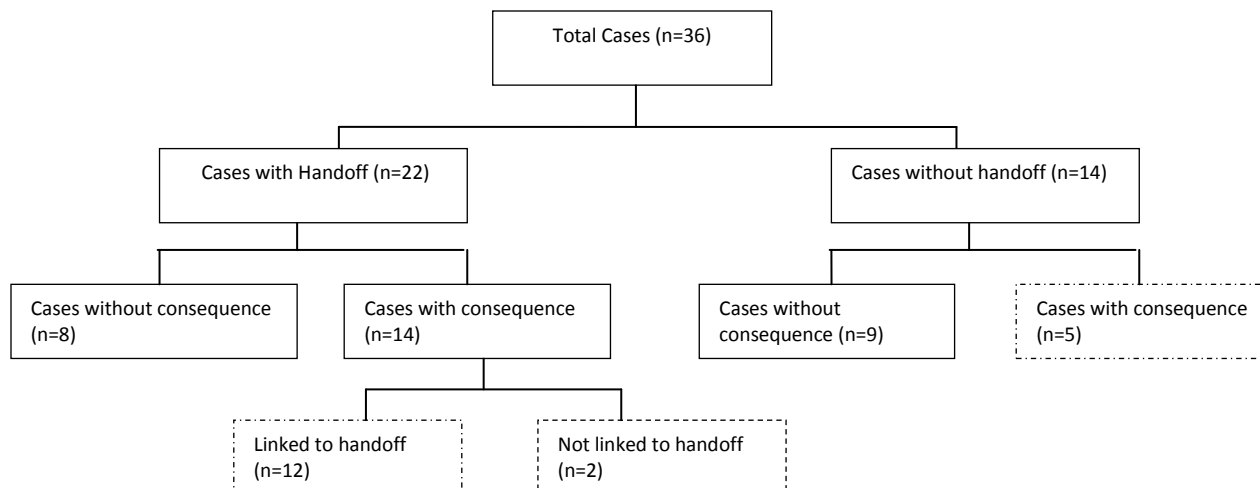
Total Cases (n=36)

Cases with Handoff (n=22)

Cases without handoff (n=14)

Cases without consequence (n=8)

Cases with consequence (n=14)

Cases without consequence (n=9)

Cases with consequence (n=5)

Linked to handoff (n=12)

Not linked to handoff (n=2)